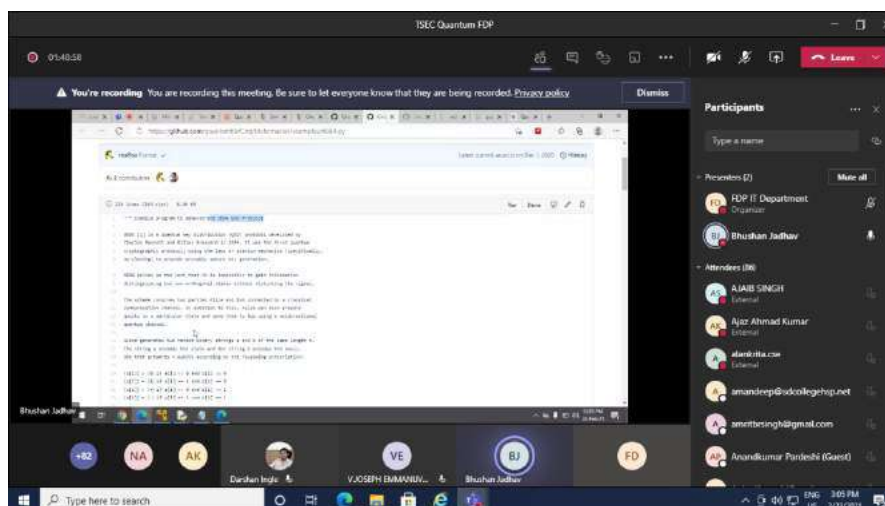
TSEC Quantum FDP

01:48:58

Leave

You're recording You are recording this meeting. Be sure to let everyone know that they are being recorded. Privacy policy

Dismiss

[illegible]

Participants

Type a name

Presenters (2)

Mute all

FDP IT Department
Organizer

Bhushan Jadhav

Attendees (86)

AJAIB SINGH
External

Ajaz Ahmad Kumar
External

alankrita.cse
External

amandeep@sdcollegehp.net

amritbsingh@gmail.com

Anandkumar Pandeshi (Guest)

Bhushan Jadhav

+82

NA

AK

Darshan Ingle

VE

V.JOSEPH EMMANUV...

BJ

Bhushan Jadhav

FD

Type here to search

ENG

3:05 PM